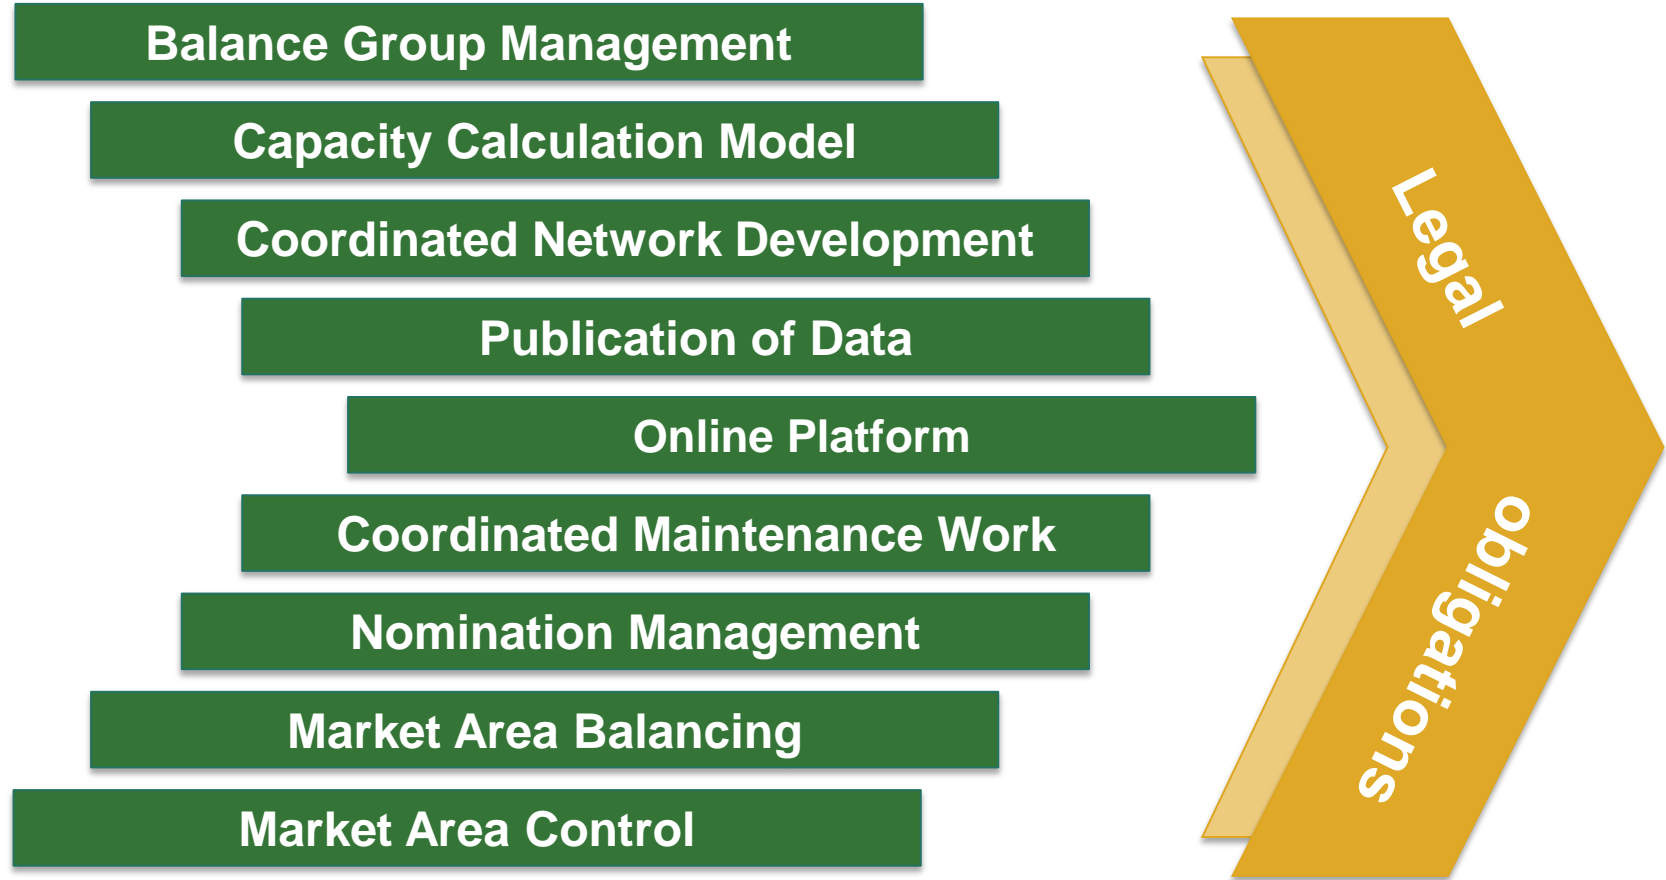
Balance Group Management

Capacity Calculation Model

Coordinated Network Development

Publication of Data

Online Platform

Coordinated Maintenance Work

Nomination Management

Market Area Balancing

Market Area Control

Legal

obligations